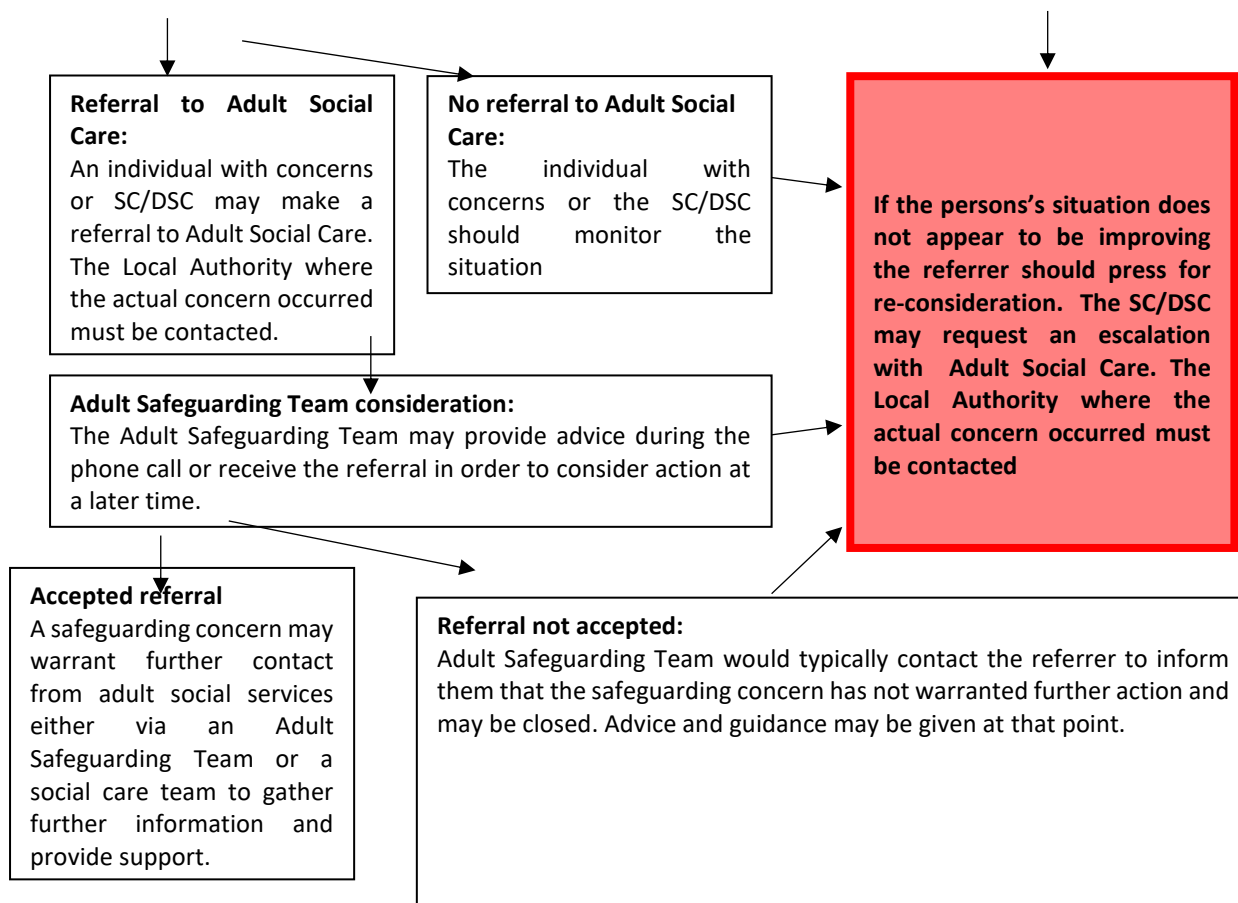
**Referral to Adult Social Care:**
An individual with concerns or SC/DSC may make a referral to Adult Social Care. The Local Authority where the actual concern occurred must be contacted.

**No referral to Adult Social Care:**
The individual with concerns or the SC/DSC should monitor the situation

**If the persons's situation does not appear to be improving the referrer should press for re-consideration. The SC/DSC may request an escalation with Adult Social Care. The Local Authority where the actual concern occurred must be contacted**

**Adult Safeguarding Team consideration:**
The Adult Safeguarding Team may provide advice during the phone call or receive the referral in order to consider action at a later time.

**Accepted referral**
A safeguarding concern may warrant further contact from adult social services either via an Adult Safeguarding Team or a social care team to gather further information and provide support.

**Referral not accepted:**
Adult Safeguarding Team would typically contact the referrer to inform them that the safeguarding concern has not warranted further action and may be closed. Advice and guidance may be given at that point.